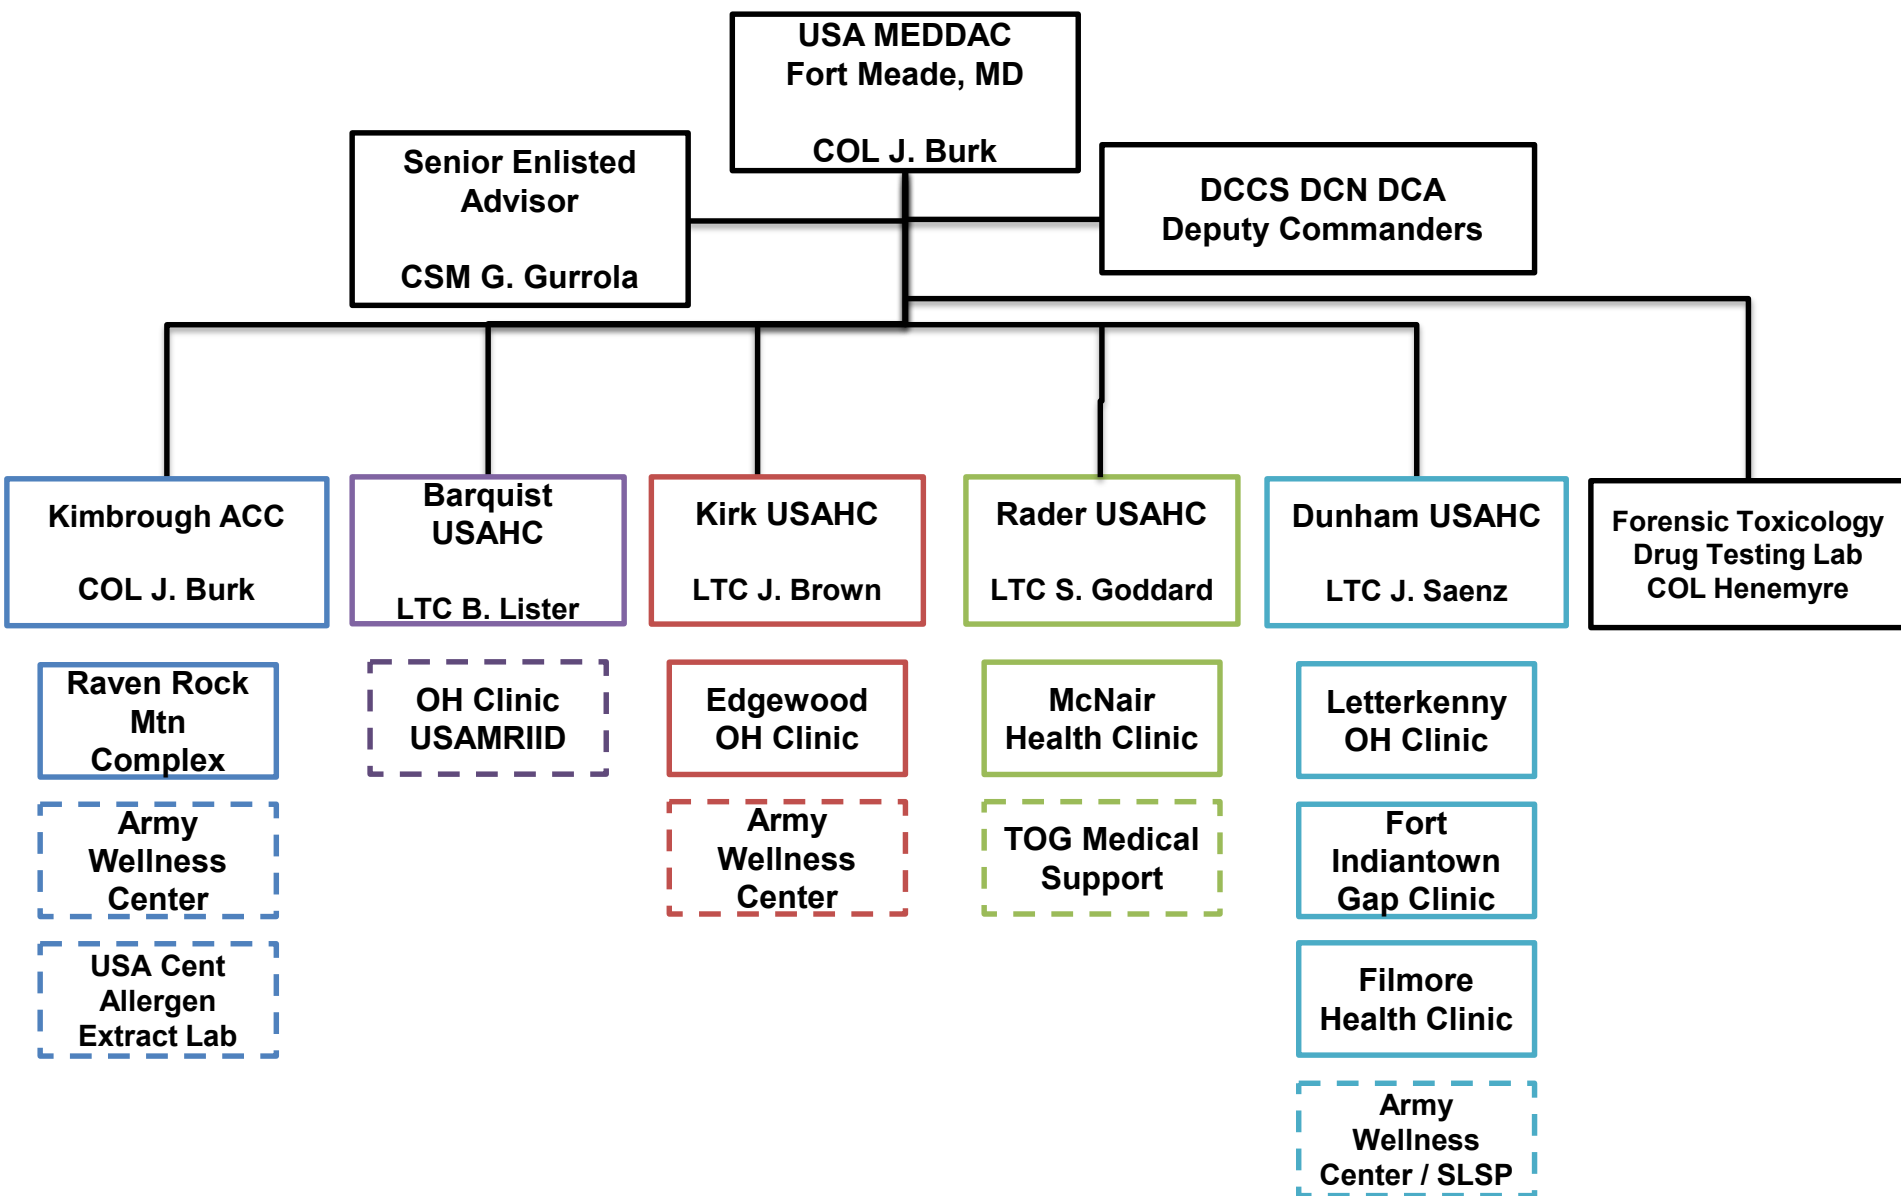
USA MEDDAC
Fort Meade, MD

COL J. Burk

Senior Enlisted Advisor

CSM G. Gurrola

DCCS DCN DCA
Deputy Commanders

Kimbrough ACC

COL J. Burk

Raven Rock Mtn Complex

Army Wellness Center

USA Cent Allergen Extract Lab

Barquist USAHC

LTC B. Lister

OH Clinic USAMRIID

Kirk USAHC

LTC J. Brown

Edgewood OH Clinic

Army Wellness Center

Rader USAHC

LTC S. Goddard

McNair Health Clinic

TOG Medical Support

Dunham USAHC

LTC J. Saenz

Letterkenny OH Clinic

Fort Indiantown Gap Clinic

Filmore Health Clinic

Army Wellness Center / SLSP

Forensic Toxicology Drug Testing Lab
COL Henemyre